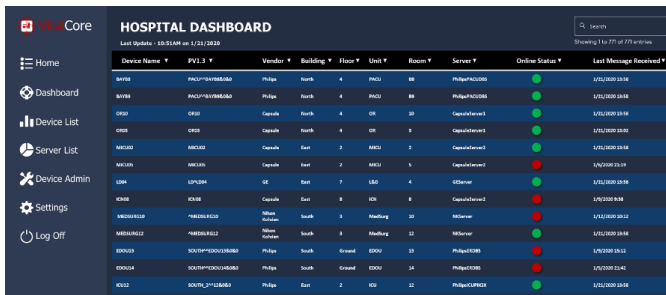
VitalCore

Home
Dashboard
Device List
Server List
Device Admin
Settings
Log Off

HOSPITAL DASHBOARD
Last Update - 10:51AM on 1/21/2020

Search
Showing 1 to 77 of 77 entries

| Device Name ▼ | PV1.3 ▼ | Vendor ▼ | Building ▼ | Floor ▼ | Unit ▼ | Room ▼ | Server ▼ | Online Status ▼ | Last Message Received ▼ |
|---|---|---|---|---|---|---|---|---|---|
| BAY88 | PACU^^BAY88&0&0 | Philips | North | 4 | PACU | 88 | PhilipsPACUDBS | | 1/21/2020 10:50 |
| BAY89 | PACU^^BAY89&0&0 | Philips | North | 4 | PACU | 89 | PhilipsPACUDBS | | 1/21/2020 10:50 |
| OR10 | OR10 | Capsule | North | 4 | OR | 10 | CapsuleServer1 | | 1/21/2020 10:50 |
| OR03 | OR03 | Capsule | North | 4 | OR | 3 | CapsuleServer1 | | 1/21/2020 10:02 |
| MICU02 | MICU02 | Capsule | East | 2 | MICU | 2 | CapsuleServer2 | | 1/21/2020 10:50 |
| MICU05 | MICU05 | Capsule | East | 2 | MICU | 5 | CapsuleServer2 | | 1/6/2020 23:19 |
| LD04 | LD^LD04 | GE | East | 7 | L&D | 4 | GEServer | | 1/21/2020 10:50 |
| ICU08 | ICU08 | Capsule | East | 8 | ICU | 8 | CapsuleServer2 | | 1/9/2020 9:08 |
| MEDSURG10 | ^MEDSURG10 | Nihon Kohden | South | 3 | MedSurg | 10 | NKServer | | 1/21/2020 10:12 |
| MEDSURG12 | ^MEDSURG12 | Nihon Kohden | South | 3 | MedSurg | 12 | NKServer | | 1/21/2020 10:50 |
| EDOU13 | SOUTH^^EDOU13&0&0 | Philips | South | Ground | EDOU | 13 | PhilipsEDDBS | | 1/9/2020 15:12 |
| EDOU14 | SOUTH^^EDOU14&0&0 | Philips | South | Ground | EDOU | 14 | PhilipsEDDBS | | 1/6/2020 21:42 |
| ICU12 | SOUTH_2^^12&0&0 | Philips | East | 2 | ICU | 12 | PhilipsICUPIIC | | 1/21/2020 10:50 |